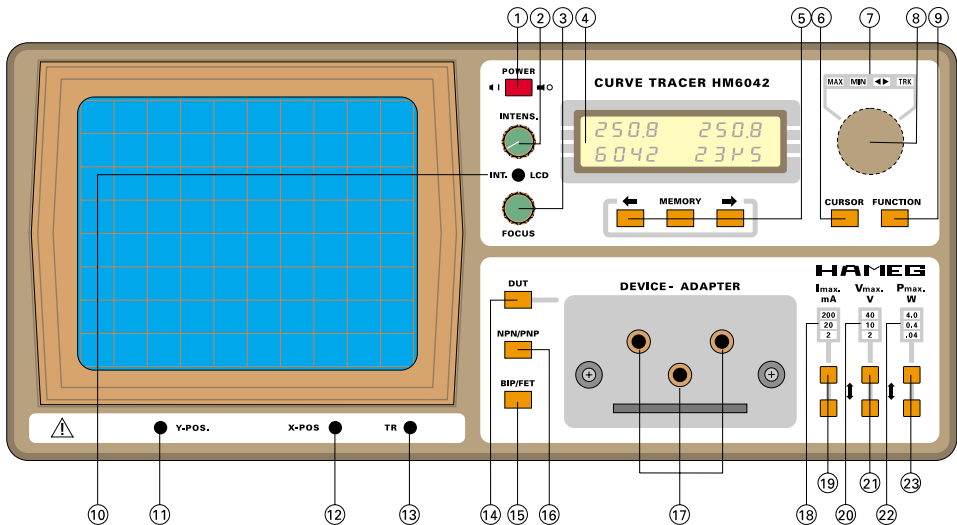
1 2 3 4 5 6 7 8 9

POWER

CURVE TRACER HM6042

250.8 250.8
6042 23µS

MAX MIN ◄► TRK

INTENS.

INT. LCD

FOCUS

MEMORY

CURSOR FUNCTION

HAMEG

DUT

DEVICE - ADAPTER

$I_{max.}$ mA | $V_{max.}$ V | $P_{max.}$ W

200 20 2 | 40 10 2 | 4.0 0.4 .04

NPN/PNP

BIP/FET

Y-POS. X-POS TR

10 11 12 13 14 15 16 17 18 19 20 21 22 23